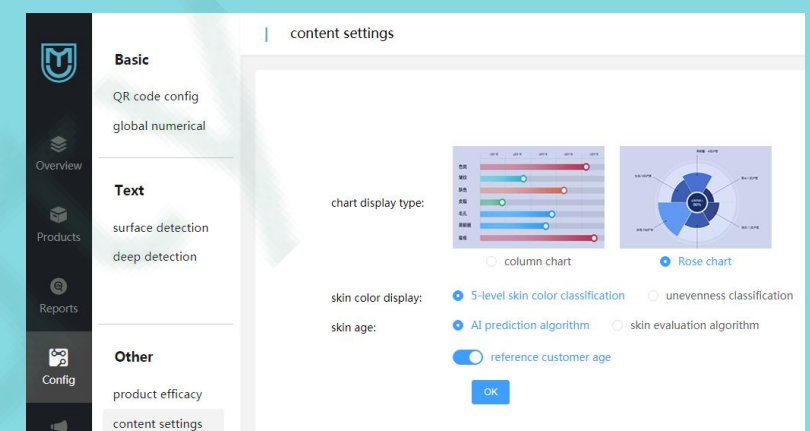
Overview
Products
Reports
Config

Basic
QR code config
global numerical

Text
surface detection
deep detection

Other
product efficacy
content settings

content settings

chart display type:
column chart
Rose chart

skin color display:
5-level skin color classification
unevenness classification

skin age:
AI prediction algorithm
skin evaluation algorithm

reference customer age

OK